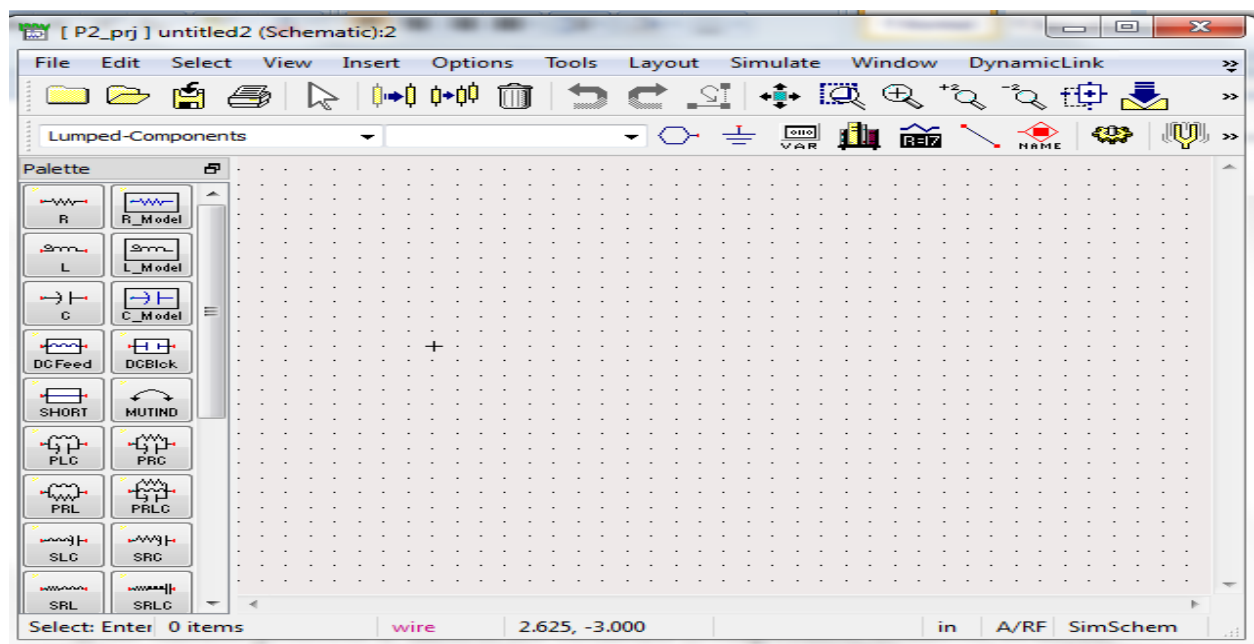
[ P2_prj ] untitled2 (Schematic):2

File Edit Select View Insert Options Tools Layout Simulate Window DynamicLink

Lumped-Components

VAR

NAME

Palette

R
R_Model
L
L_Model
C
C_Model
DCFeed
DCBlck
SHORT
MUTIND
PLC
PRC
PRL
PRLC
SLC
SRC
SRL
SRLC

Select: Enter 0 items wire 2.625, -3.000 in A/RF SimSchem